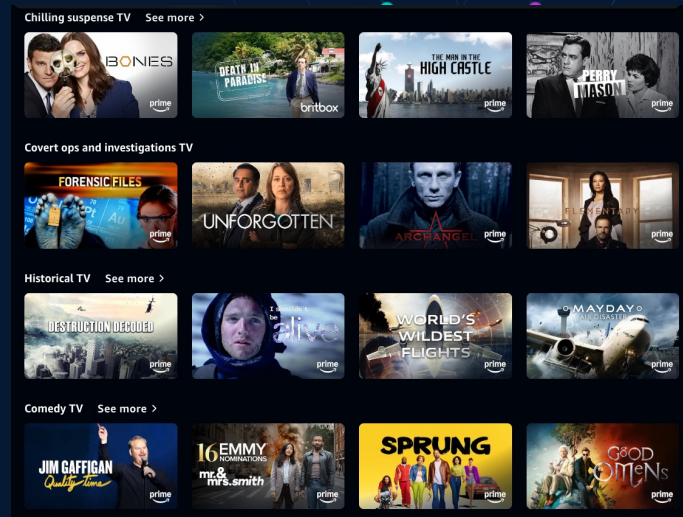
Chilling suspense TV See more >

BONES prime

DEATH IN PARADISE britbox

THE MAN IN THE HIGH CASTLE prime

PERRY MASON prime

Covert ops and investigations TV

FORENSIC FILES prime

UNFORGOTTEN prime

ARCHANGEL prime

ELEMENTARY prime

Historical TV See more >

DESTRUCTION DECODED prime

I shouldn't be alive prime

WORLD'S WILDEST FLIGHTS prime

MAYDAY AIR DISASTER prime

Comedy TV See more >

JIM GAFFIGAN Quality Time prime

16 EMMY NOMINATIONS mr. & mrs. smith prime

SPRUNG prime

GOOD OMENS prime